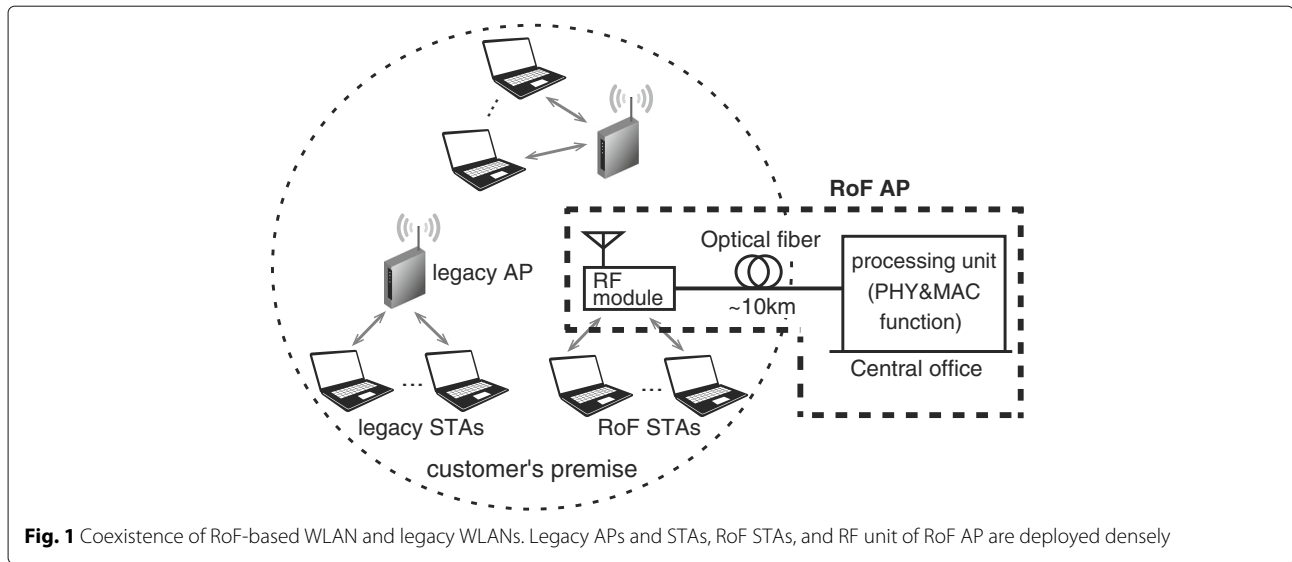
RoF AP

Optical fiber

legacy AP

RF module

~10km

processing unit (PHY&MAC function)

Central office

legacy STAs

RoF STAs

customer's premise

**Fig. 1** Coexistence of RoF-based WLAN and legacy WLANs. Legacy APs and STAs, RoF STAs, and RF unit of RoF AP are deployed densely